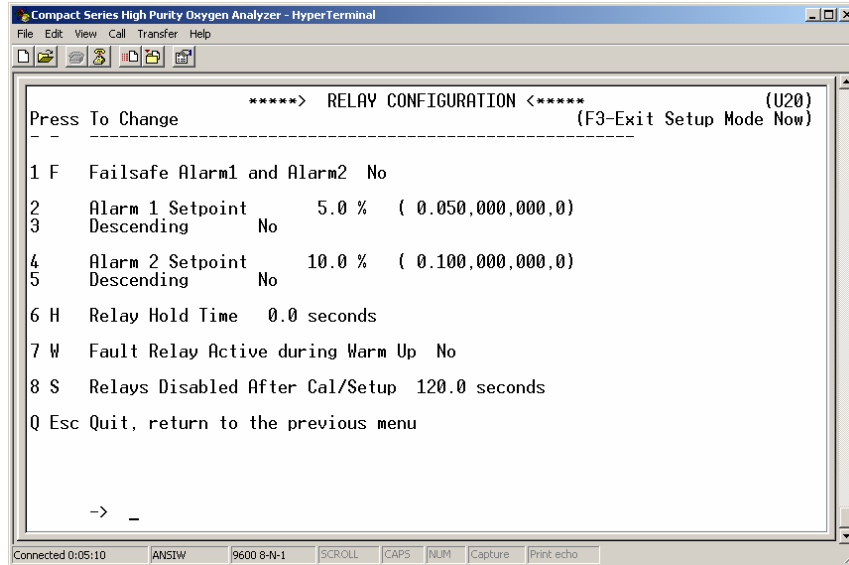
Compact Series High Purity Oxygen Analyzer - HyperTerminal

File Edit View Call Transfer Help

*****> RELAY CONFIGURATION <***** (U20)
Press To Change (F3-Exit Setup Mode Now)
- - ----------------------------------------------------------

1 F Failsafe Alarm1 and Alarm2 No

2 Alarm 1 Setpoint 5.0 % ( 0.050,000,000,0)
3 Descending No

4 Alarm 2 Setpoint 10.0 % ( 0.100,000,000,0)
5 Descending No

6 H Relay Hold Time 0.0 seconds

7 W Fault Relay Active during Warm Up No

8 S Relays Disabled After Cal/Setup 120.0 seconds

Q Esc Quit, return to the previous menu

-> _

Connected 0:05:10 ANSIW 9600 8-N-1 SCROLL CAPS NUM Capture Print echo